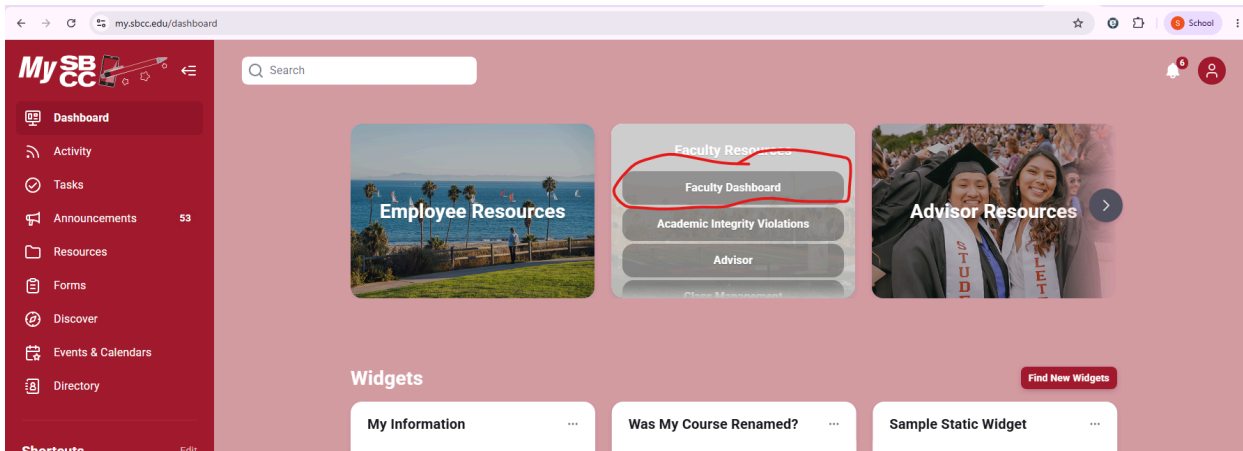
my.sbcc.edu/dashboard

S School

My SBCC

Dashboard

Activity

Tasks

Announcements 53

Resources

Forms

Discover

Events & Calendars

Directory

Shortcuts Edit

Search

6

Employee Resources

Faculty Resources

Faculty Dashboard

Academic Integrity Violations

Advisor

Class Management

Advisor Resources

STUDE LET

Widgets

Find New Widgets

My Information ···

Was My Course Renamed? ···

Sample Static Widget ···